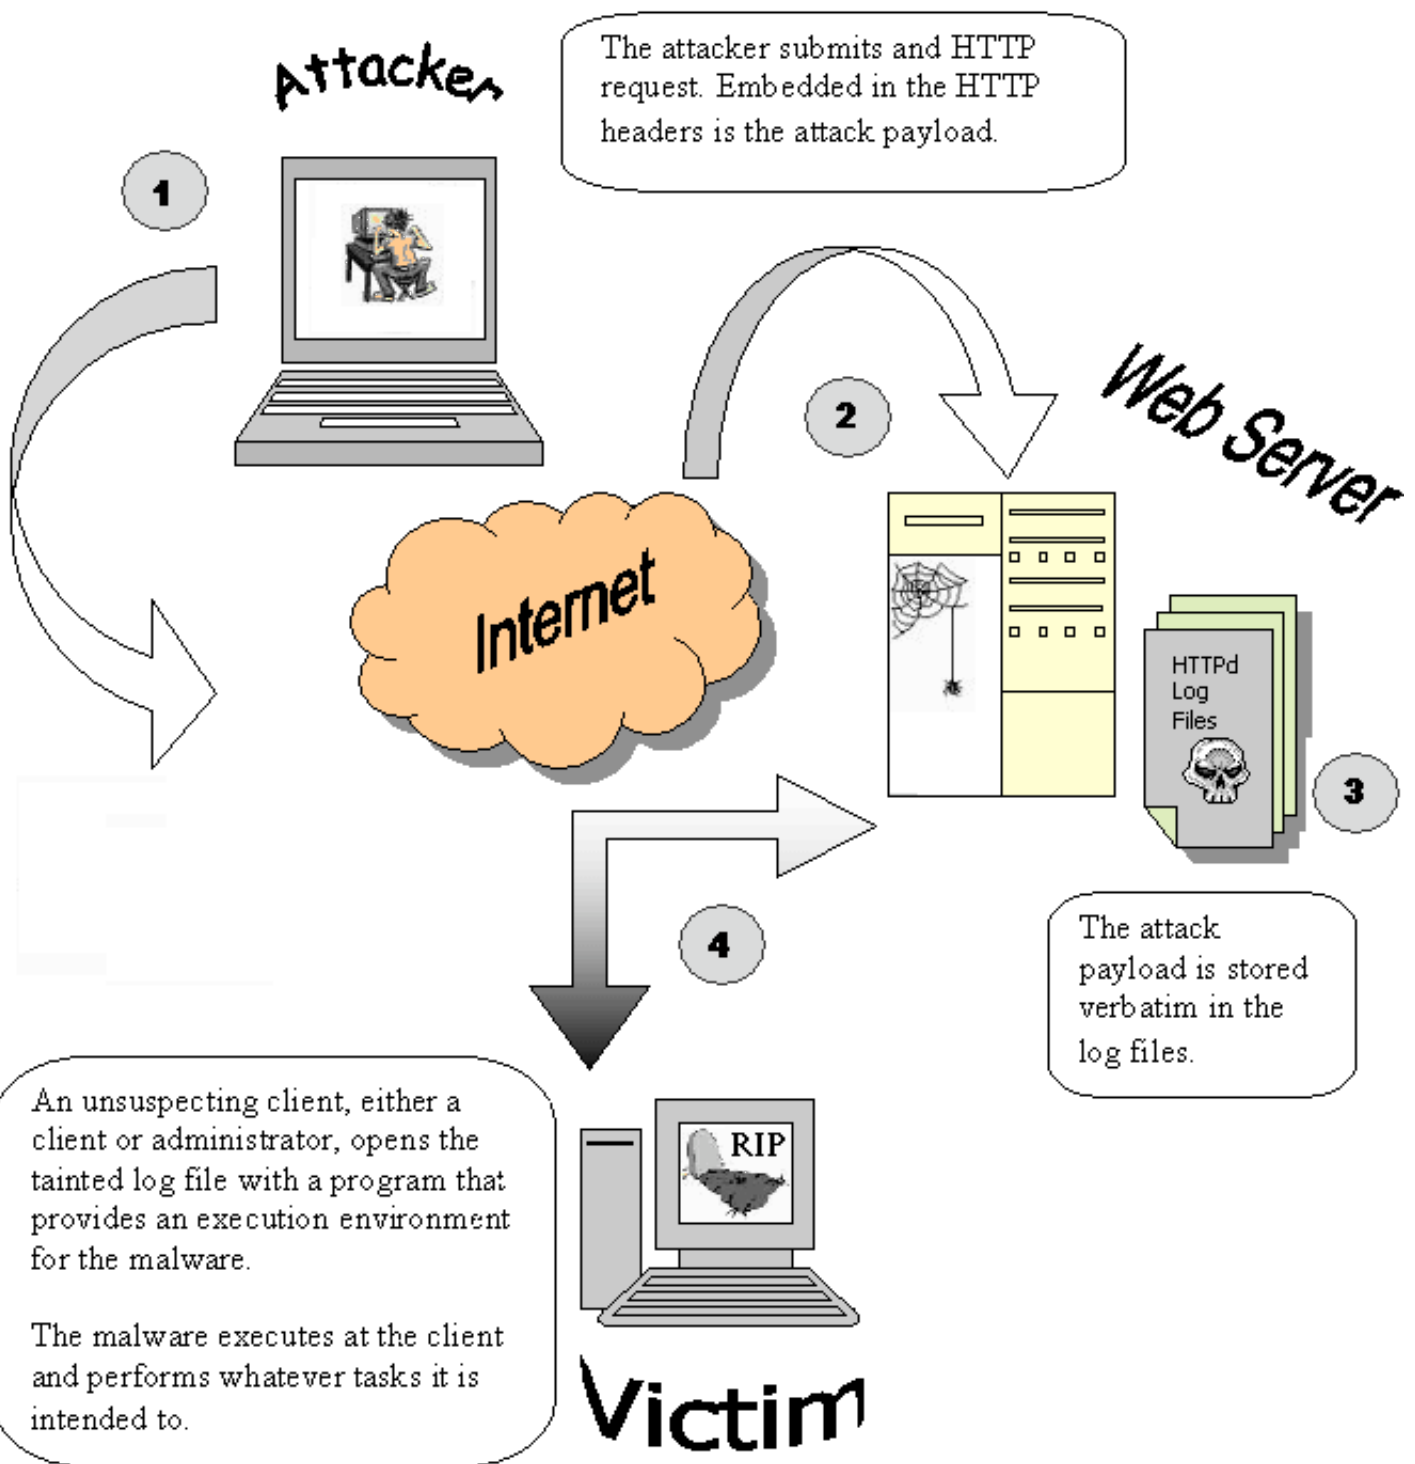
Attacker

The attacker submits and HTTP request. Embedded in the HTTP headers is the attack payload.

1

2

Web Server

Internet

HTTPd Log Files

3

The attack payload is stored verbatim in the log files.

4

An unsuspecting client, either a client or administrator, opens the tainted log file with a program that provides an execution environment for the malware.

The malware executes at the client and performs whatever tasks it is intended to.

RIP

Victim